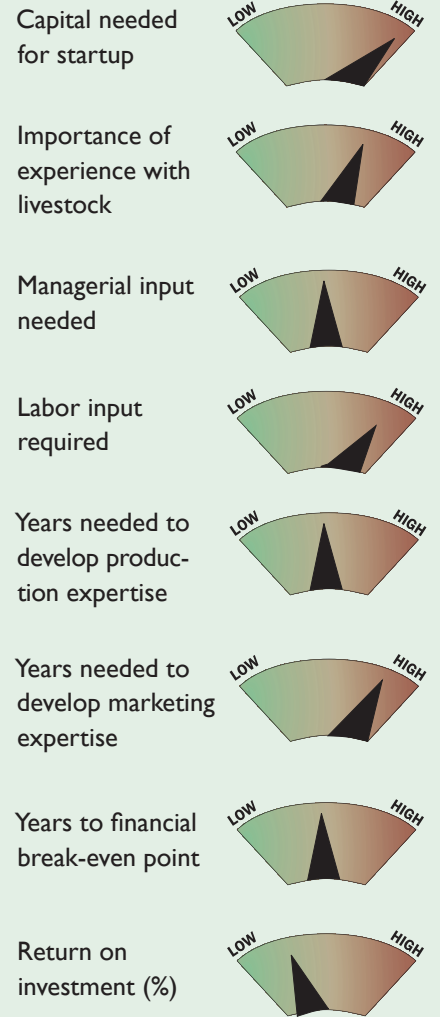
Capital needed for startup
LOW HIGH

Importance of experience with livestock
LOW HIGH

Managerial input needed
LOW HIGH

Labor input required
LOW HIGH

Years needed to develop production expertise
LOW HIGH

Years needed to develop marketing expertise
LOW HIGH

Years to financial break-even point
LOW HIGH

Return on investment (%)
LOW HIGH